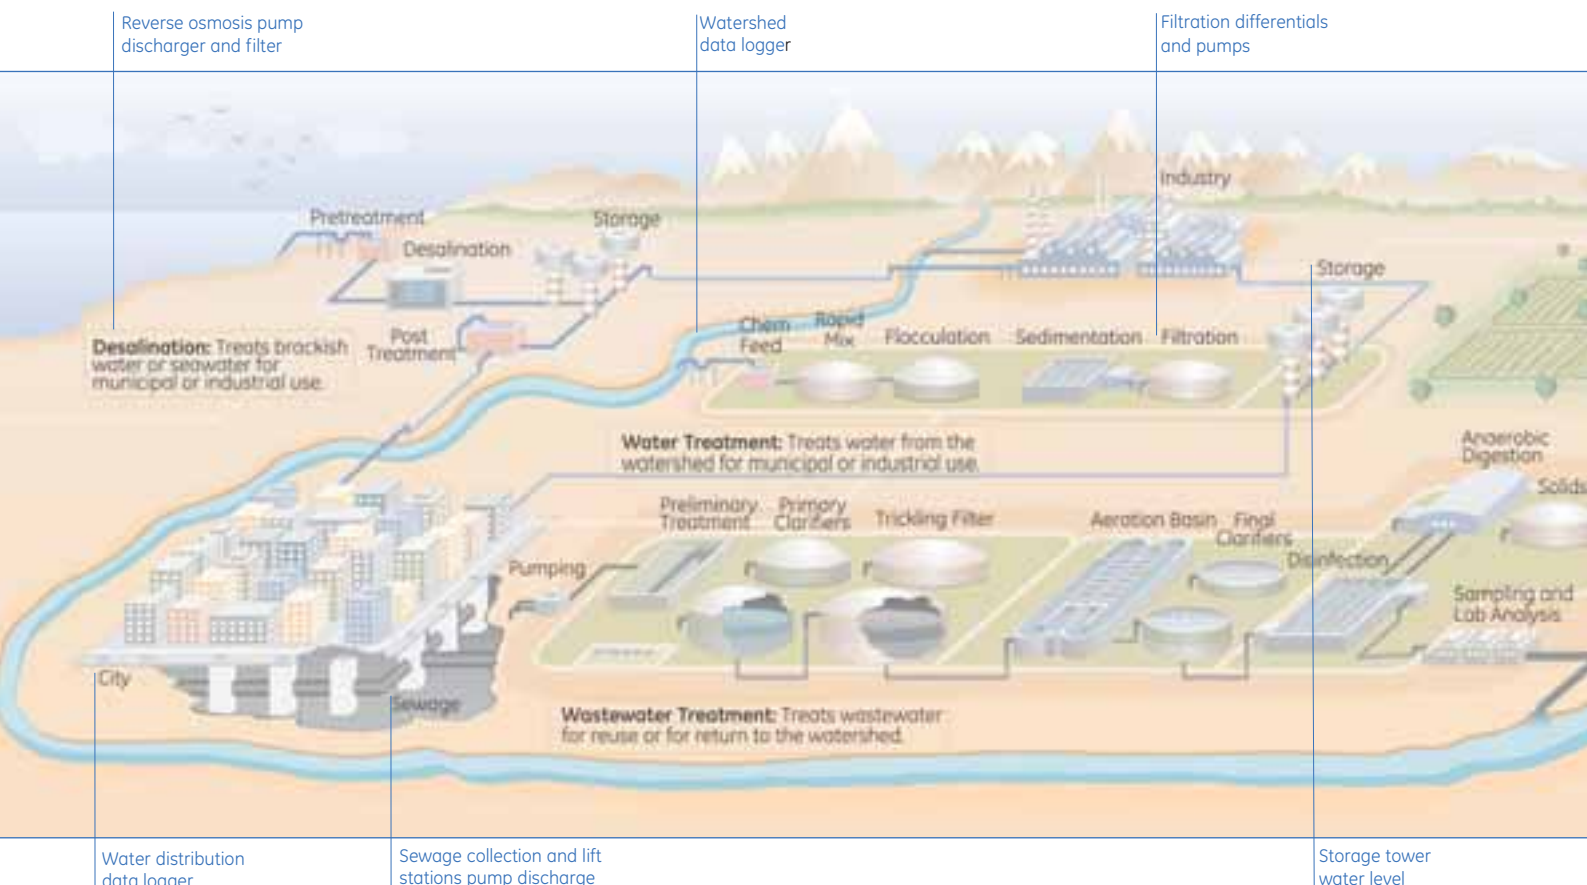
Reverse osmosis pump discharger and filter

Watershed data logger

Filtration differentials and pumps

Pretreatment

Storage

Desalination

Industry

Storage

Desalination: Treats brackish water or seawater for municipal or industrial use.

Post Treatment

Chem Feed

Rapid Mix

Flocculation

Sedimentation

Filtration

Water Treatment: Treats water from the watershed for municipal or industrial use.

Anaerobic Digestion

Solids

Preliminary Treatment

Primary Clarifiers

Trickling Filter

Aeration Basin

Final Clarifiers

Disinfection

Pumping

Sampling and Lab Analysis

City

Sewage

Wastewater Treatment: Treats wastewater for reuse or for return to the watershed.

Water distribution data logger

Sewage collection and lift stations pump discharge

Storage tower water level